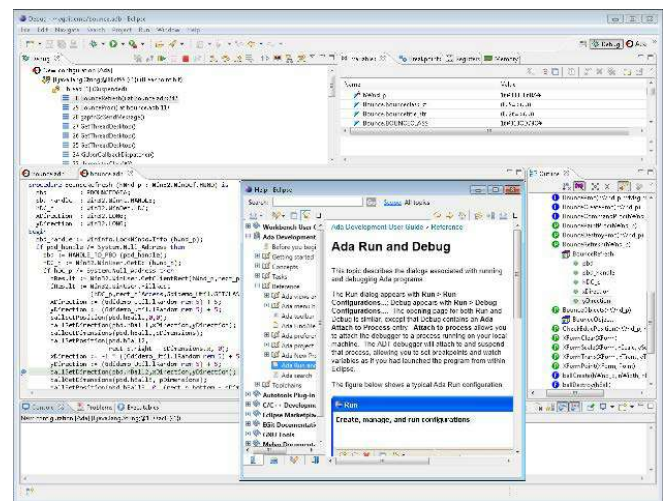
Debug - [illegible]/bounce.adb - Eclipse

File Edit Navigate Search Project Run Window Help

Debug

Debug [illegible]

New configuration (Ada)

Variables Breakpoints Registers Memory

Name

Value

bounce.adb

Outline

Help - Eclipse

Search:

Go

Scope: All topics

Ada Development User Guide > Reference

Ada Run and Debug

This topic describes the dialogs associated with running and debugging Ada programs.

The Run dialog appears with Run > Run Configurations... Debug appears with Run > Debug Configurations... The opening page for both Run and Debug is similar, except that Debug contains an Ada Attach to Process entry. Attach to process allows you to attach the debugger to a process running on your local machine. The ADT debugger will attach to and suspend that process, allowing you to set breakpoints and watch variables as if you had launched the program from within Eclipse.

The figure below shows a typical Ada Run configuration

Run

Create, manage, and run configurations

Workbench User Guide

Ada Development User Guide

Before you begin

Getting started

Concepts

Tasks

Reference

Ada search

Ada Run and Debug

Toolchains

Autotools Plug-in

C/C++ Development

Eclipse Marketplace

EGit Documentation

Console Problems Breakpoints